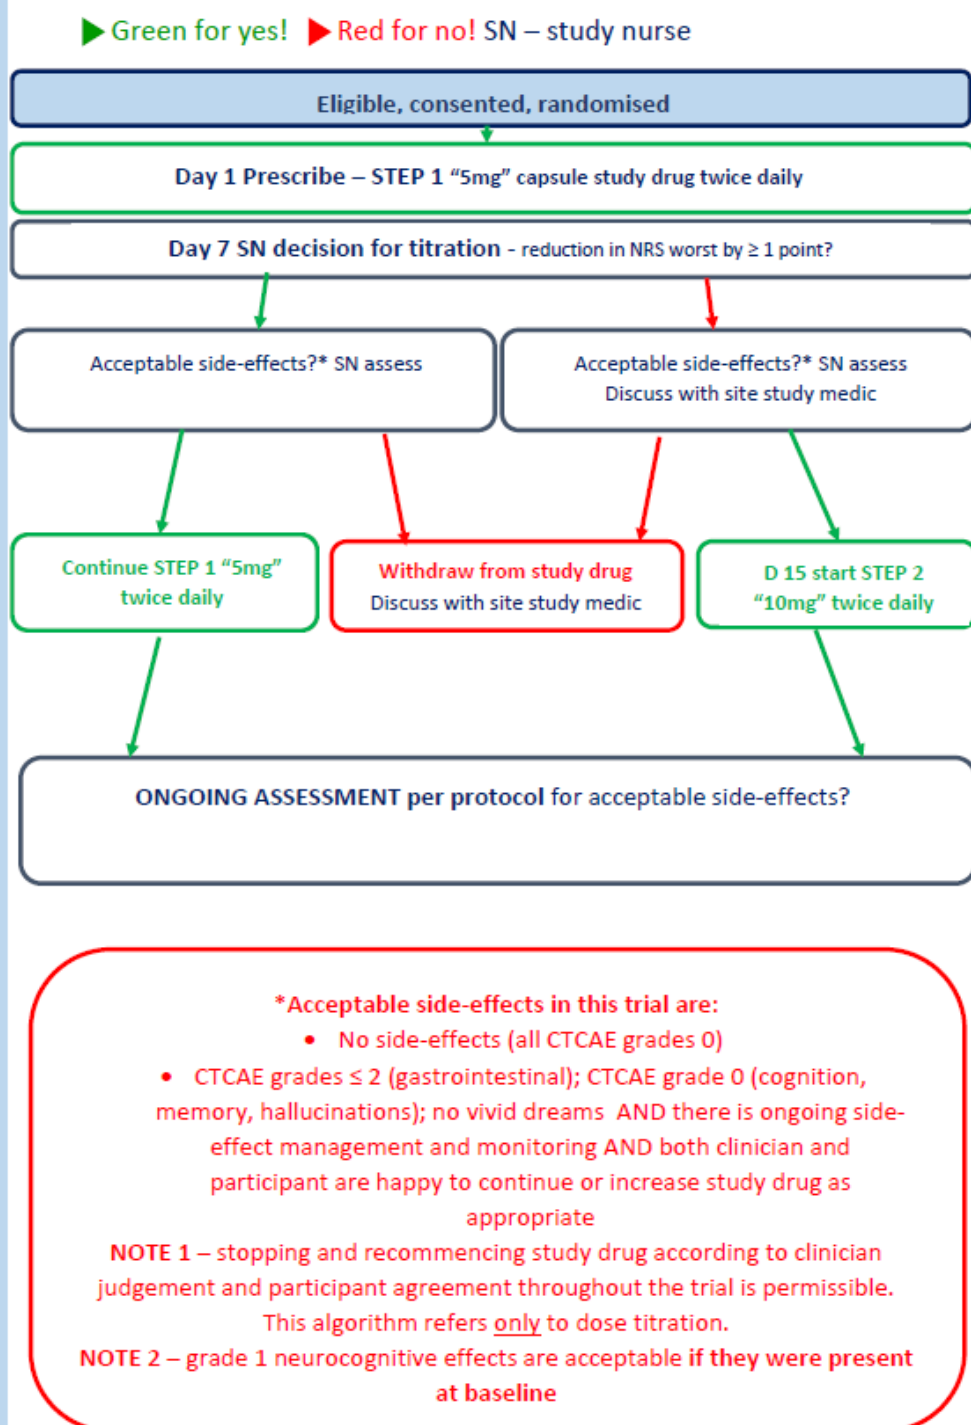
▶ Green for yes! ▶ Red for no! SN – study nurse

Eligible, consented, randomised

Day 1 Prescribe – STEP 1 “5mg” capsule study drug twice daily

Day 7 SN decision for titration - reduction in NRS worst by ≥ 1 point?

Acceptable side-effects?* SN assess

Acceptable side-effects?* SN assess
Discuss with site study medic

Continue STEP 1 “5mg” twice daily

Withdraw from study drug
Discuss with site study medic

D 15 start STEP 2 “10mg” twice daily

ONGOING ASSESSMENT per protocol for acceptable side-effects?

*Acceptable side-effects in this trial are:

- No side-effects (all CTCAE grades 0)
- CTCAE grades ≤ 2 (gastrointestinal); CTCAE grade 0 (cognition, memory, hallucinations); no vivid dreams AND there is ongoing side-effect management and monitoring AND both clinician and participant are happy to continue or increase study drug as appropriate

NOTE 1 – stopping and recommencing study drug according to clinician judgement and participant agreement throughout the trial is permissible. This algorithm refers only to dose titration.

NOTE 2 – grade 1 neurocognitive effects are acceptable if they were present at baseline